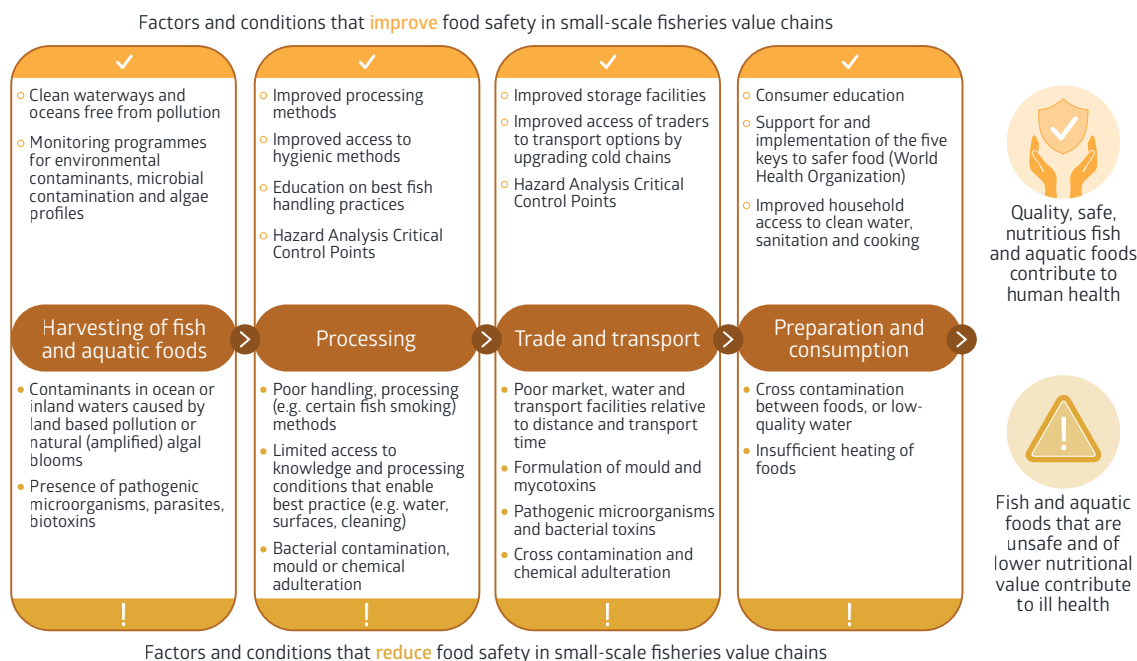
Factors and conditions that improve food safety in small-scale fisheries value chains

✓

- Clean waterways and oceans free from pollution
- Monitoring programmes for environmental contaminants, microbial contamination and algae profiles

Harvesting of fish and aquatic foods

- Contaminants in ocean or inland waters caused by land based pollution or natural (amplified) algal blooms
- Presence of pathogenic microorganisms, parasites, biotoxins

!

✓

- Improved processing methods
- Improved access to hygienic methods
- Education on best fish handling practices
- Hazard Analysis Critical Control Points

Processing

- Poor handling, processing (e.g. certain fish smoking) methods
- Limited access to knowledge and processing conditions that enable best practice (e.g. water, surfaces, cleaning)
- Bacterial contamination, mould or chemical adulteration

!

✓

- Improved storage facilities
- Improved access of traders to transport options by upgrading cold chains
- Hazard Analysis Critical Control Points

Trade and transport

- Poor market, water and transport facilities relative to distance and transport time
- Formulation of mould and mycotoxins
- Pathogenic microorganisms and bacterial toxins
- Cross contamination and chemical adulteration

!

✓

- Consumer education
- Support for and implementation of the five keys to safer food (World Health Organization)
- Improved household access to clean water, sanitation and cooking

Preparation and consumption

- Cross contamination between foods, or low-quality water
- Insufficient heating of foods

!

Quality, safe, nutritious fish and aquatic foods contribute to human health

Fish and aquatic foods that are unsafe and of lower nutritional value contribute to ill health

Factors and conditions that reduce food safety in small-scale fisheries value chains